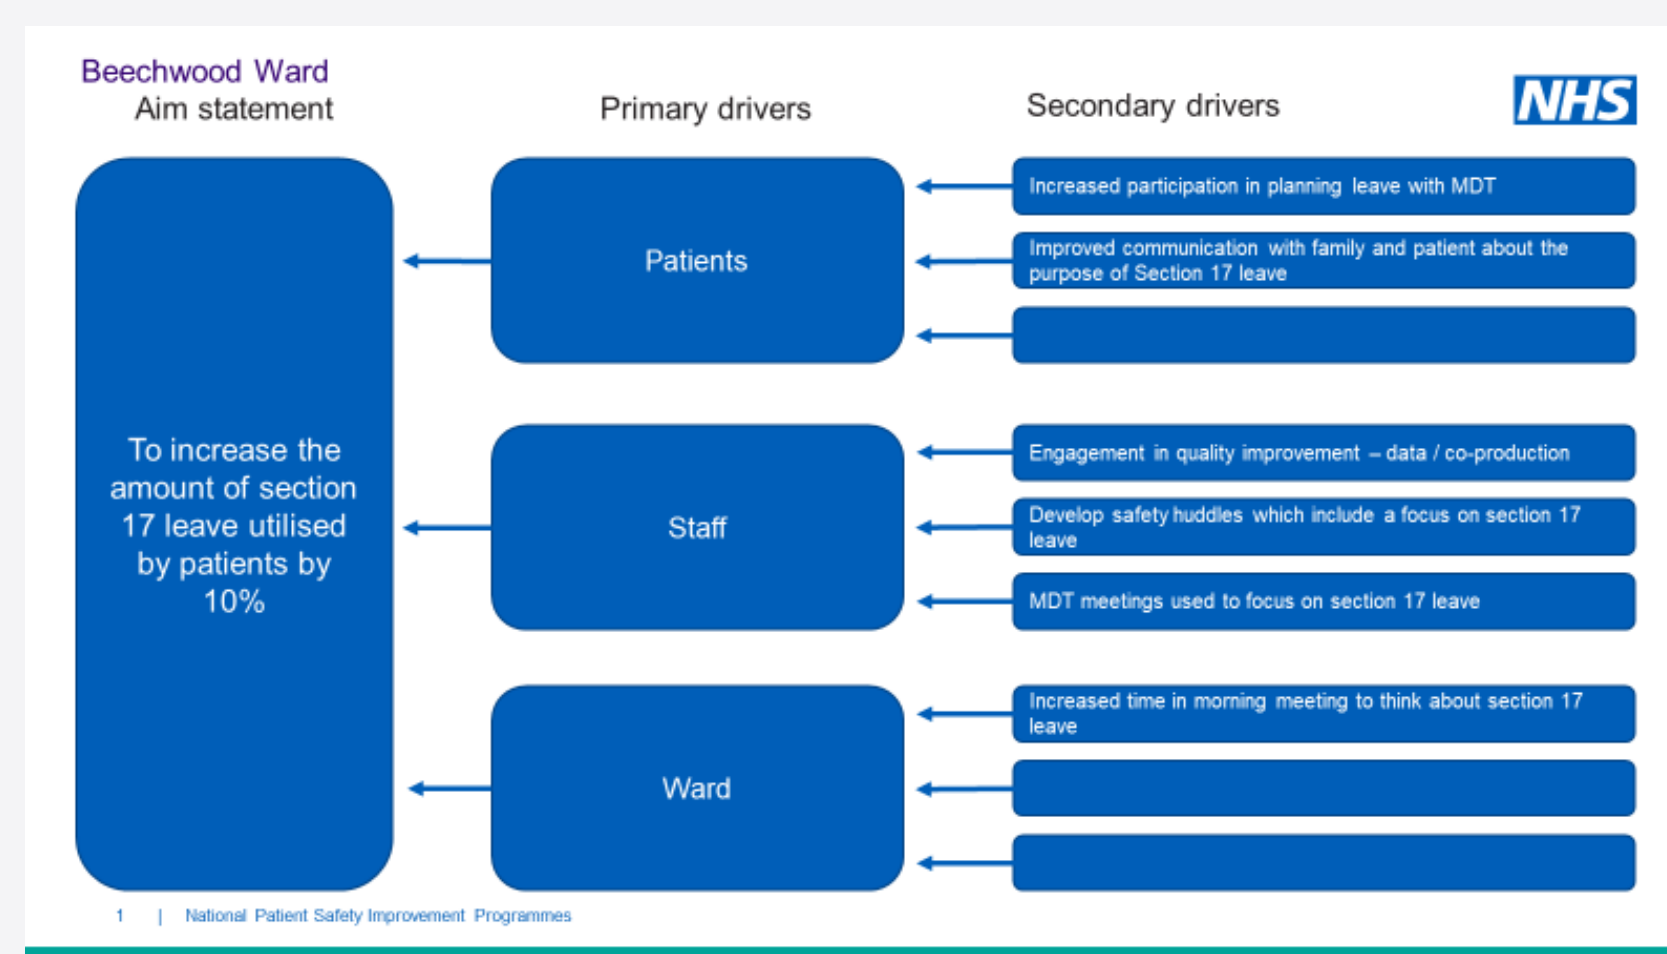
Beechwood Ward
Aim statement

Primary drivers

Secondary drivers

NHS

To increase the amount of section 17 leave utilised by patients by 10%

Patients

Increased participation in planning leave with MDT

Improved communication with family and patient about the purpose of Section 17 leave

Staff

Engagement in quality improvement – data / co-production

Develop safety huddles which include a focus on section 17 leave

MDT meetings used to focus on section 17 leave

Ward

Increased time in morning meeting to think about section 17 leave

1 | National Patient Safety Improvement Programmes